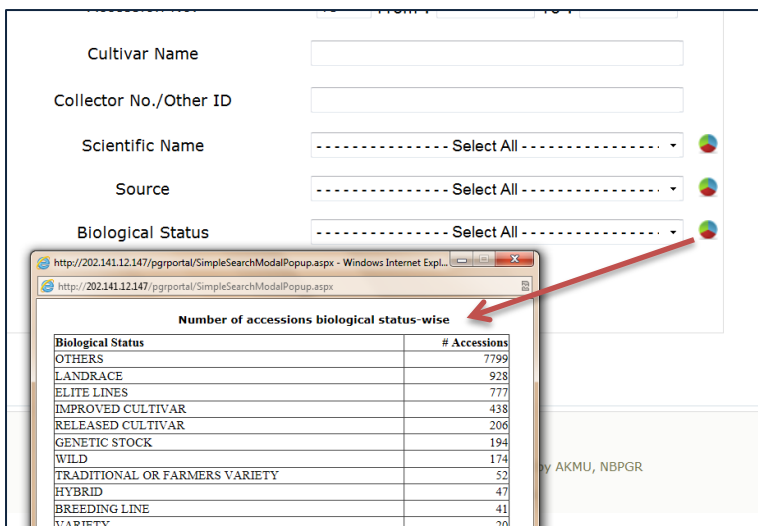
Accession No. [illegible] From : To :

Cultivar Name

Collector No./Other ID

Scientific Name
--------------- Select All ---------------

Source
--------------- Select All ---------------

Biological Status
--------------- Select All ---------------

http://202.141.12.147/pgrportal/SimpleSearchModalPopup.aspx - Windows Internet Expl...

http://202.141.12.147/pgrportal/SimpleSearchModalPopup.aspx

Number of accessions biological status-wise

| Biological Status | # Accessions |
|---|---|
| OTHERS | 7799 |
| LANDRACE | 928 |
| ELITE LINES | 777 |
| IMPROVED CULTIVAR | 438 |
| RELEASED CULTIVAR | 206 |
| GENETIC STOCK | 194 |
| WILD | 174 |
| TRADITIONAL OR FARMERS VARIETY | 52 |
| HYBRID | 47 |
| BREEDING LINE | 41 |
| VARIETY | 20 |

by AKMU, NBPGR